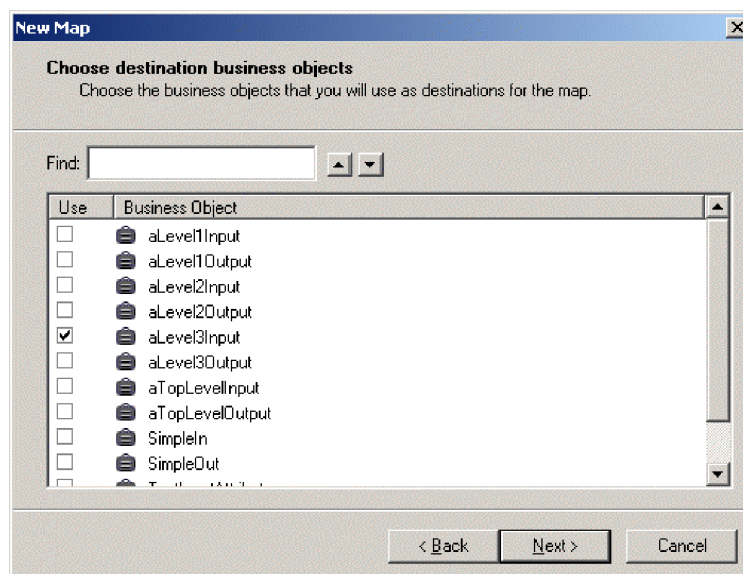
New Map

Choose destination business objects
Choose the business objects that you will use as destinations for the map.

Find:

| Use | Business Object |
|---|---|
| ☐ | aLevel1Input |
| ☐ | aLevel1Output |
| ☐ | aLevel2Input |
| ☐ | aLevel2Output |
| ☑ | aLevel3Input |
| ☐ | aLevel3Output |
| ☐ | aTopLevelInput |
| ☐ | aTopLevelOutput |
| ☐ | SimpleIn |
| ☐ | SimpleOut |
| ☐ | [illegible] |

< Back  Next >  Cancel